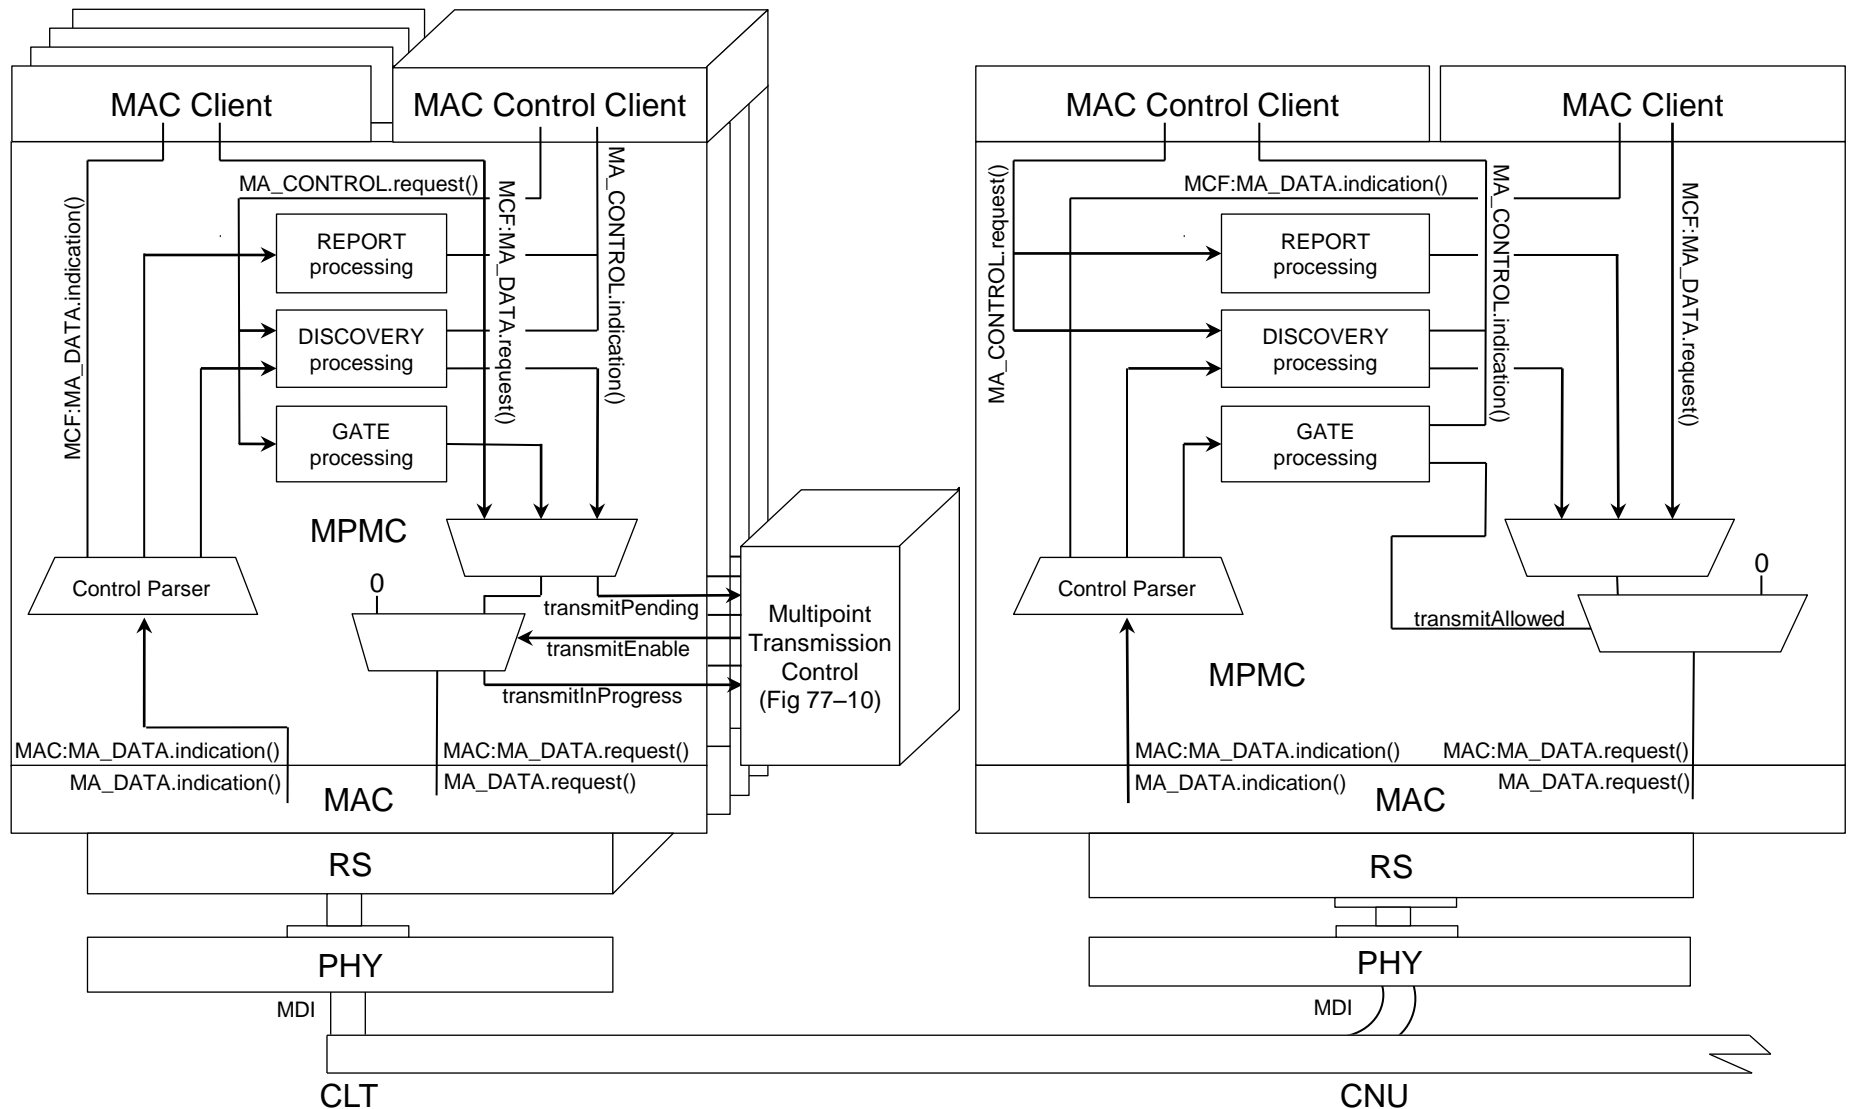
MAC Client
MAC Control Client
MA_CONTROL.request()
MCF:MA_DATA.indication()
MCF:MA_DATA.request()
MA_CONTROL.indication()
REPORT processing
DISCOVERY processing
GATE processing
MPMC
Control Parser
0
transmitPending
transmitEnable
transmitInProgress
Multipoint Transmission Control (Fig 77–10)
MAC:MA_DATA.indication()
MA_DATA.indication()
MAC:MA_DATA.request()
MA_DATA.request()
MAC
RS
PHY
MDI
CLT

MAC Control Client
MAC Client
MCF:MA_DATA.indication()
MA_CONTROL.request()
MA_CONTROL.indication()
MCF:MA_DATA.request()
REPORT processing
DISCOVERY processing
GATE processing
Control Parser
0
transmitAllowed
MPMC
MAC:MA_DATA.indication()
MA_DATA.indication()
MAC:MA_DATA.request()
MA_DATA.request()
MAC
RS
PHY
MDI
CNU